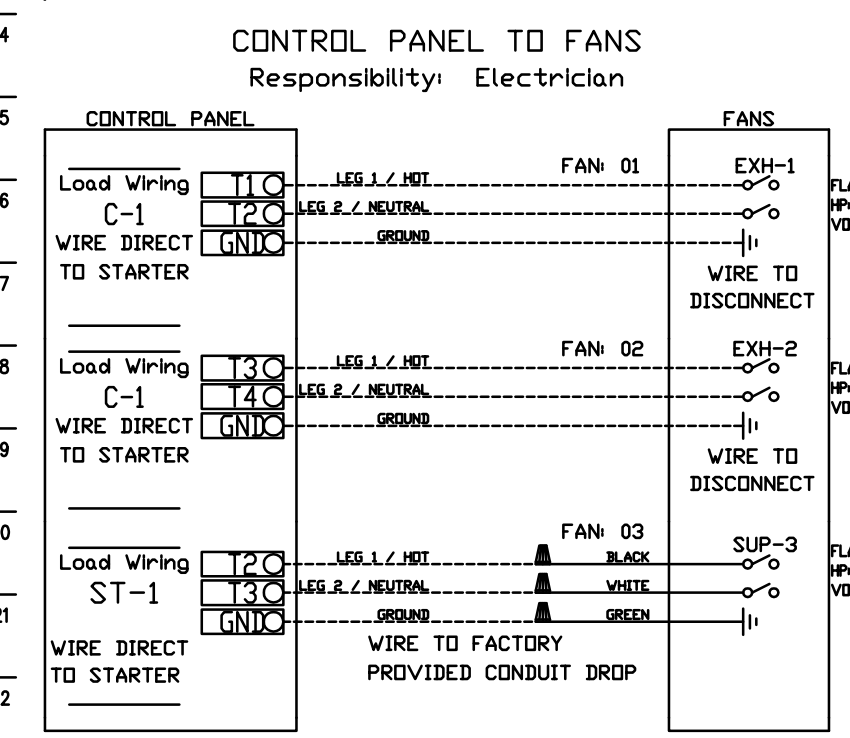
4
CONTROL PANEL TO FANS
Responsibility: Electrician

5
CONTROL PANEL
FANS

6
Load Wiring
C-1
WIRE DIRECT
TO STARTER
T1
T2
GND
LEG 1 / HOT
LEG 2 / NEUTRAL
GROUND
FAN: 01
EXH-1
WIRE TO
DISCONNECT
FL
HP
VO

7

8
Load Wiring
C-1
WIRE DIRECT
TO STARTER
T3
T4
GND
LEG 1 / HOT
LEG 2 / NEUTRAL
GROUND
FAN: 02
EXH-2
WIRE TO
DISCONNECT
FL
HP
VO

9

0
Load Wiring
ST-1
WIRE DIRECT
TO STARTER
T2
T3
GND
LEG 1 / HOT
LEG 2 / NEUTRAL
GROUND
FAN: 03
BLACK
WHITE
GREEN
SUP-3
WIRE TO FACTORY
PROVIDED CONDUIT DROP
FL
HP
VO

21

2